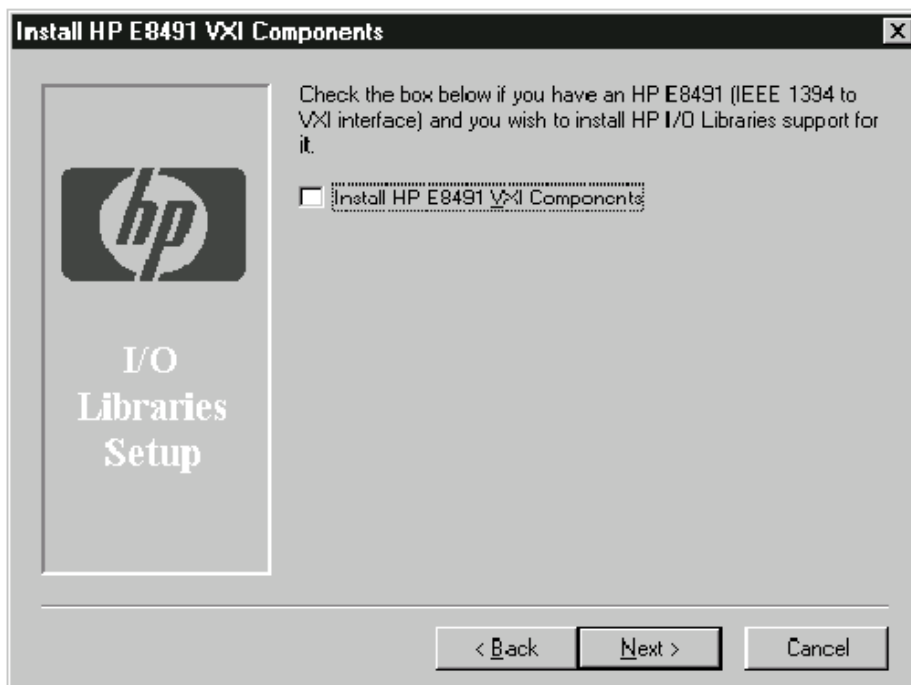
Install HP E8491 VXI Components

hp

I/O Libraries Setup

Check the box below if you have an HP E8491 (IEEE 1394 to VXI interface) and you wish to install HP I/O Libraries support for it.

Install HP E8491 VXI Components

< Back

Next >

Cancel